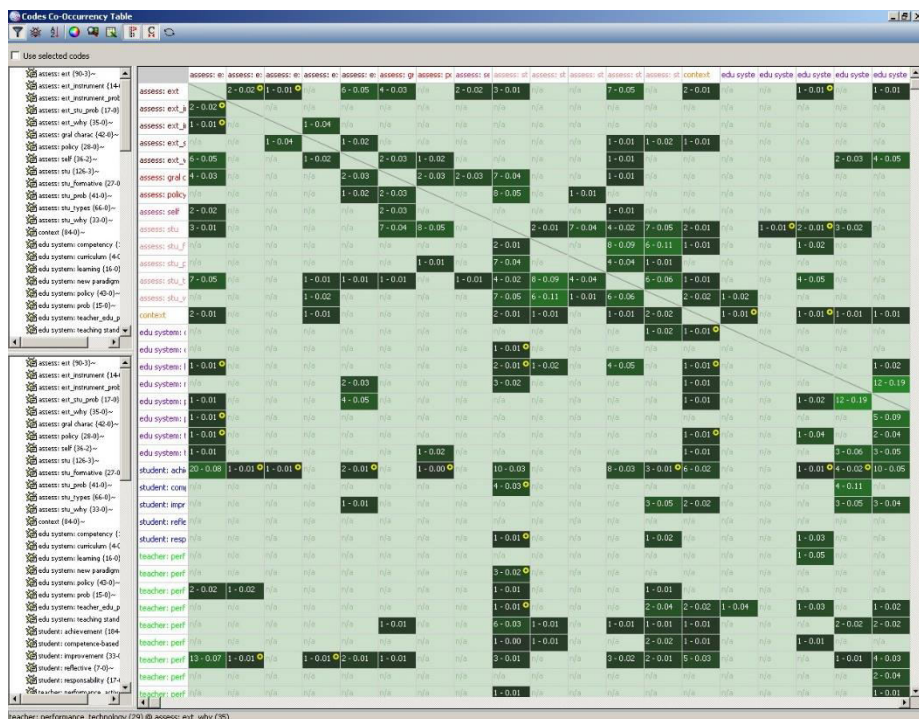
Codes Co-Occurrency Table

Use selected codes

assess: ext (90-3)~
assess: ext_instrument (14-
assess: ext_instrument_prob
assess: ext_stu_prob (17-0)
assess: ext_why (35-0)~
assess: gral charac (42-0)~
assess: policy (28-0)~
assess: self (36-2)~
assess: stu (126-3)~
assess: stu_formative (27-0
assess: stu_prob (41-0)~
assess: stu_types (66-0)~
assess: stu_why (33-0)~
context (84-0)~
edu system: competency (
edu system: curriculum (4-0
edu system: learning (16-0)
edu system: new paradigm
edu system: policy (43-0)~
edu system: prob (15-0)~
edu system: teacher_edu_p
edu system: teaching stand

assess: ext (90-3)~
assess: ext_instrument (14-
assess: ext_instrument_prob
assess: ext_stu_prob (17-0)
assess: ext_why (35-0)~
assess: gral charac (42-0)~
assess: policy (28-0)~
assess: self (36-2)~
assess: stu (126-3)~
assess: stu_formative (27-0
assess: stu_prob (41-0)~
assess: stu_types (66-0)~
assess: stu_why (33-0)~
context (84-0)~
edu system: competency (
edu system: curriculum (4-0
edu system: learning (16-0)
edu system: new paradigm
edu system: policy (43-0)~
edu system: prob (15-0)~
edu system: teacher_edu_p
edu system: teaching stand
student: achievement (184-
student: competence-based
student: improvement (33-
student: reflective (7-0)~
student: responsability (17-
teacher: performance_activ

| | assess: e | assess: e | assess: e | assess: e | assess: e | assess: g | assess: p | assess: s | assess: st | assess: st | assess: st | assess: st | assess: st | context | edu syste | edu syste | edu syste | edu syste | edu syste |
|---|---|---|---|---|---|---|---|---|---|---|---|---|---|---|---|---|---|---|---|
| assess: ext | | 2 - 0.02 | 1 - 0.01 | n/a | 6 - 0.05 | 4 - 0.03 | n/a | 2 - 0.02 | 3 - 0.01 | n/a | n/a | n/a | 7 - 0.05 | n/a | 2 - 0.01 | n/a | n/a | 1 - 0.01 | n/a | 1 - 0.01 |
| assess: ext_ir | 2 - 0.02 | | | | | | | | | | | | | | | | | | |
| assess: ext_ir | 1 - 0.01 | n/a | | 1 - 0.04 | | | | | | | | | | | | | | | |
| assess: ext_s | n/a | n/a | 1 - 0.04 | | 1 - 0.02 | | | | | | | 1 - 0.01 | 1 - 0.02 | 1 - 0.01 | | | | | |
| assess: ext_v | 6 - 0.05 | n/a | n/a | 1 - 0.02 | | 2 - 0.03 | 1 - 0.02 | | | | | 1 - 0.01 | | | | | 2 - 0.03 | 4 - 0.05 |
| assess: gral c | 4 - 0.03 | n/a | n/a | n/a | 2 - 0.03 | | 2 - 0.03 | 2 - 0.03 | 7 - 0.04 | | | 1 - 0.01 | | | | | | |
| assess: policy | n/a | n/a | n/a | n/a | 1 - 0.02 | 2 - 0.03 | | | 5 - 0.05 | | 1 - 0.01 | | | | | | | |
| assess: self | 2 - 0.02 | n/a | n/a | n/a | n/a | 2 - 0.03 | | | | | | 1 - 0.01 | | | | | | |
| assess: stu | 3 - 0.01 | n/a | n/a | n/a | n/a | 7 - 0.04 | 8 - 0.05 | | | 2 - 0.01 | 7 - 0.04 | 4 - 0.02 | 7 - 0.05 | 2 - 0.01 | n/a | 1 - 0.01 | 2 - 0.01 | 3 - 0.02 |
| assess: stu_f | | | | | | | | | 2 - 0.01 | | | 8 - 0.09 | 6 - 0.11 | 1 - 0.01 | | | 1 - 0.02 | |
| assess: stu_p | | | | | | 1 - 0.01 | | | 7 - 0.04 | | | 4 - 0.04 | 1 - 0.01 | | | | | |
| assess: stu_t | 7 - 0.05 | n/a | n/a | 1 - 0.01 | 1 - 0.01 | 1 - 0.01 | | 1 - 0.01 | 4 - 0.02 | 8 - 0.09 | 4 - 0.04 | | 6 - 0.06 | 1 - 0.01 | | | 4 - 0.05 | |
| assess: stu_v | n/a | n/a | n/a | 1 - 0.02 | | | | | 7 - 0.05 | 6 - 0.11 | 1 - 0.01 | 6 - 0.06 | | 2 - 0.02 | 1 - 0.02 | | | |
| context | 2 - 0.01 | n/a | n/a | 1 - 0.01 | | | | | 2 - 0.01 | 1 - 0.01 | | 1 - 0.01 | 2 - 0.02 | | 1 - 0.01 | | 1 - 0.01 | 1 - 0.01 | 1 - 0.01 |
| edu system: | | | | | | | | | | | | | 1 - 0.02 | 1 - 0.01 | | | | |
| edu system: | | | | | | | | | 1 - 0.01 | | | | | | | | | |
| edu system: | 1 - 0.01 | | | | | | | | 2 - 0.01 | 1 - 0.02 | | 4 - 0.05 | | 1 - 0.01 | | | | 1 - 0.02 |
| edu system: | | | | | 2 - 0.03 | | | | 3 - 0.02 | | | | | 1 - 0.01 | | | | 12 - 0.19 |
| edu system: | 1 - 0.01 | | | | 4 - 0.05 | | | | | | | | | 1 - 0.01 | | 1 - 0.02 | 12 - 0.19 | |
| edu system: | 1 - 0.01 | | | | | | | | | | | | | | | | | 5 - 0.09 |
| edu system: | 1 - 0.01 | | | | | | | | | | | | | 1 - 0.01 | | 1 - 0.04 | | 2 - 0.04 |
| edu system: | 1 - 0.01 | | | | | 1 - 0.02 | | | | | | | | 1 - 0.01 | | | 3 - 0.06 | 3 - 0.05 |
| student: achi | 20 - 0.08 | 1 - 0.01 | 1 - 0.01 | | 2 - 0.01 | | 1 - 0.00 | | 10 - 0.03 | | | 8 - 0.03 | 3 - 0.01 | 6 - 0.02 | | 1 - 0.01 | 4 - 0.02 | 10 - 0.05 |
| student: comp | | | | | | | | | 4 - 0.03 | | | | | | | | 4 - 0.11 | |
| student: impr | | | | | 1 - 0.01 | | | | | | | | 3 - 0.05 | 2 - 0.02 | | | 3 - 0.05 | 3 - 0.04 |
| student: refle | | | | | | | | | | | | | | | | | | |
| student: resp | | | | | | | | | 1 - 0.01 | | | | 1 - 0.02 | | | 1 - 0.03 | | |
| teacher: perf | | | | | | | | | | | | | | | | 1 - 0.05 | | |
| teacher: perf | | | | | | | | | 3 - 0.02 | | | | | | | | | |
| teacher: perf | 2 - 0.02 | 1 - 0.02 | | | | | | | 1 - 0.01 | | | 1 - 0.01 | | | | | | |
| teacher: perf | | | | | | | | | 1 - 0.01 | | | | 2 - 0.04 | 2 - 0.02 | 1 - 0.04 | 1 - 0.03 | | 1 - 0.02 |
| teacher: perf | | | | | | 1 - 0.01 | | | 6 - 0.03 | 1 - 0.01 | | 1 - 0.01 | 1 - 0.01 | 1 - 0.01 | | | 2 - 0.02 | 2 - 0.02 |
| teacher: perf | | | | | | | | | 1 - 0.00 | 1 - 0.01 | | | 2 - 0.02 | 1 - 0.01 | | 1 - 0.01 | | |
| teacher: perf | 13 - 0.07 | 1 - 0.01 | | 1 - 0.01 | 2 - 0.01 | 1 - 0.01 | | | 3 - 0.01 | | | 3 - 0.02 | 2 - 0.01 | 5 - 0.03 | | | 1 - 0.01 | 4 - 0.03 |
| teacher: perf | | | | | | | | | | | | | | | | | | 2 - 0.04 |
| teacher: perf | | | | | | | | | 1 - 0.01 | | | | | | | | | 1 - 0.01 |

teacher: performance_technology (29) @ assess: ext_why (35)